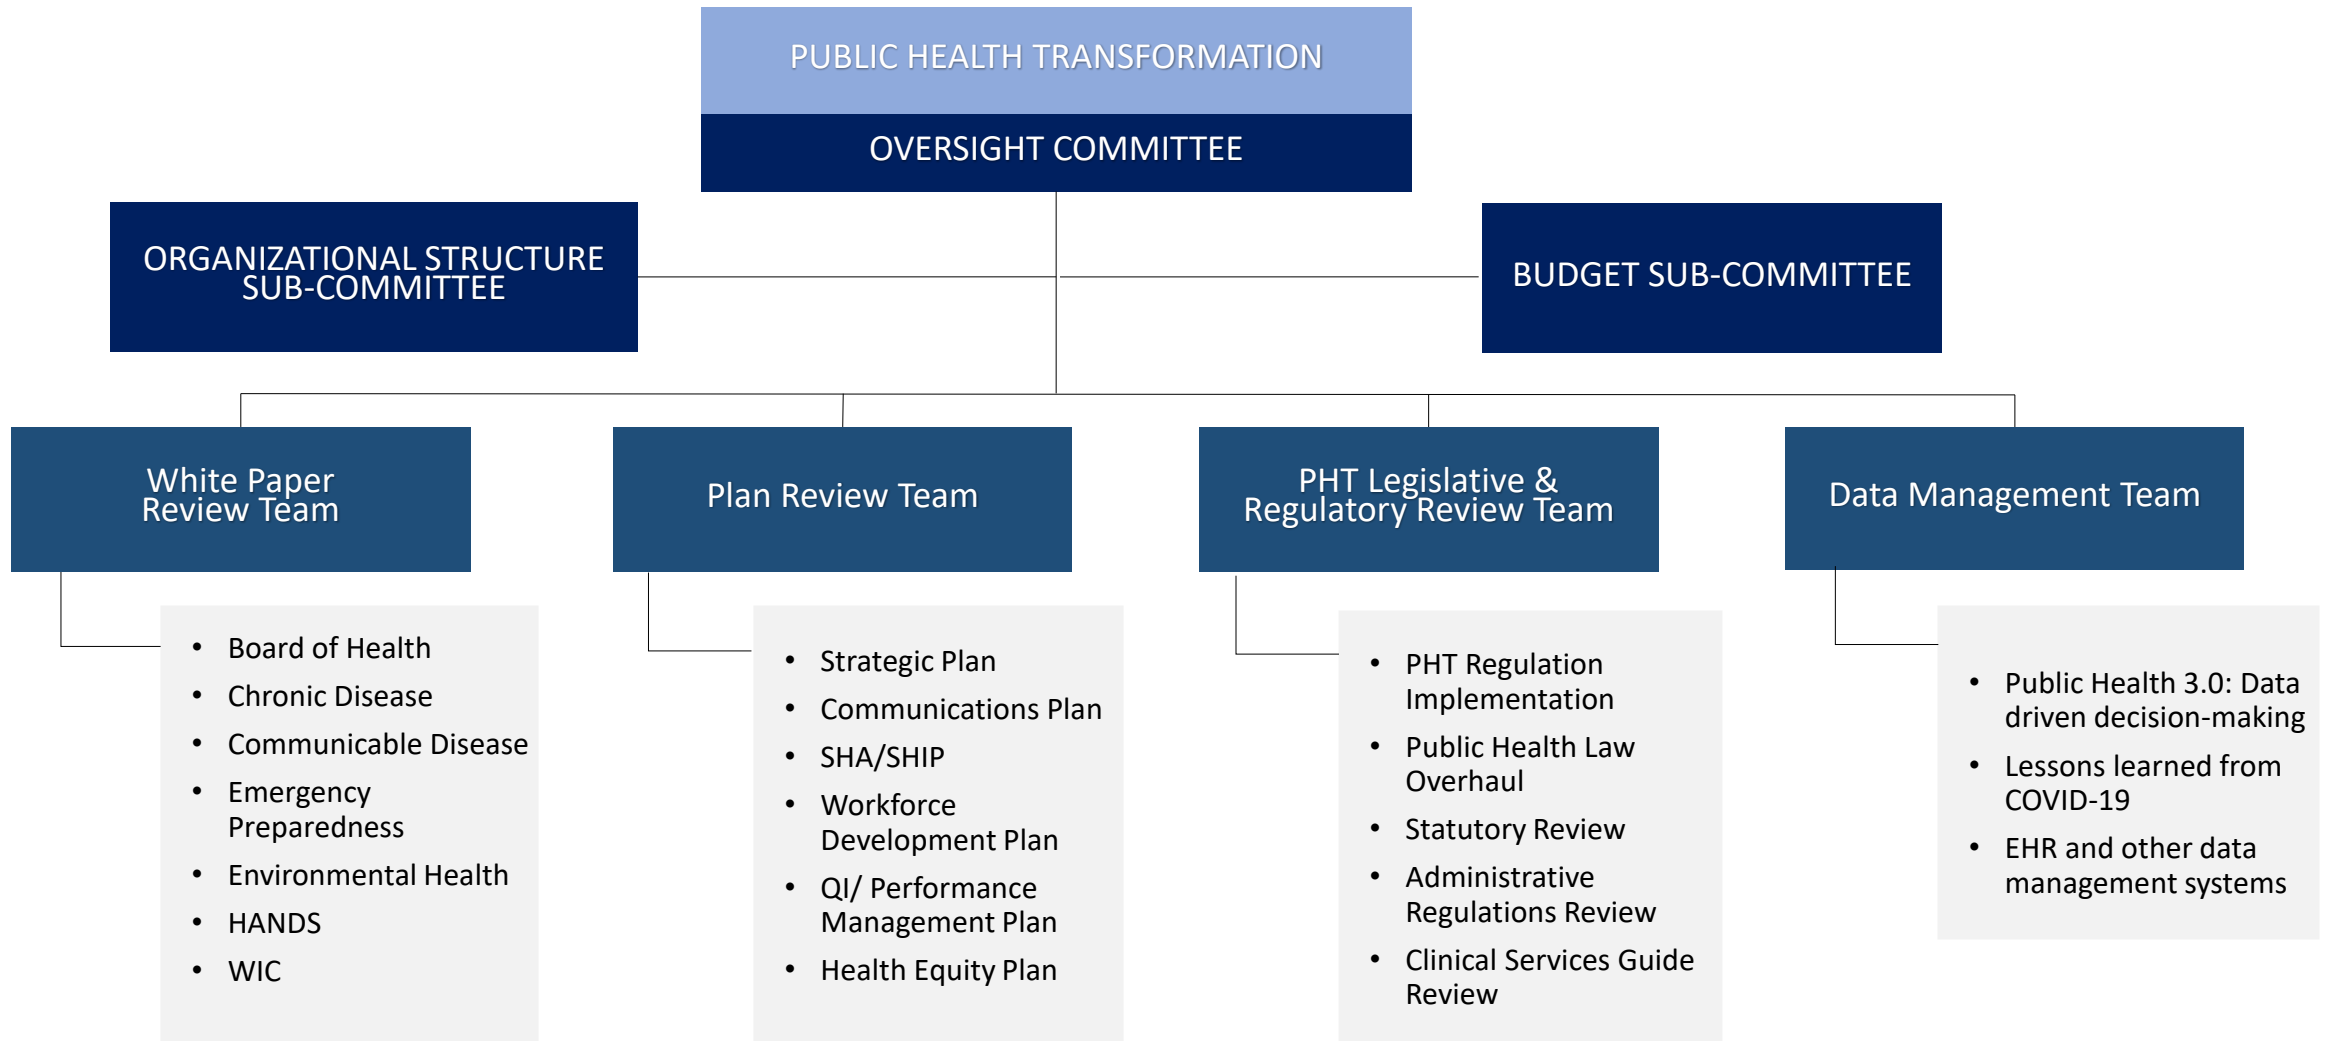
PUBLIC HEALTH TRANSFORMATION

OVERSIGHT COMMITTEE

ORGANIZATIONAL STRUCTURE SUB-COMMITTEE

BUDGET SUB-COMMITTEE

White Paper Review Team

- Board of Health
- Chronic Disease
- Communicable Disease
- Emergency Preparedness
- Environmental Health
- HANDS
- WIC

Plan Review Team

- Strategic Plan
- Communications Plan
- SHA/SHIP
- Workforce Development Plan
- QI/ Performance Management Plan
- Health Equity Plan

PHT Legislative & Regulatory Review Team

- PHT Regulation Implementation
- Public Health Law Overhaul
- Statutory Review
- Administrative Regulations Review
- Clinical Services Guide Review

Data Management Team

- Public Health 3.0: Data driven decision-making
- Lessons learned from COVID-19
- EHR and other data management systems